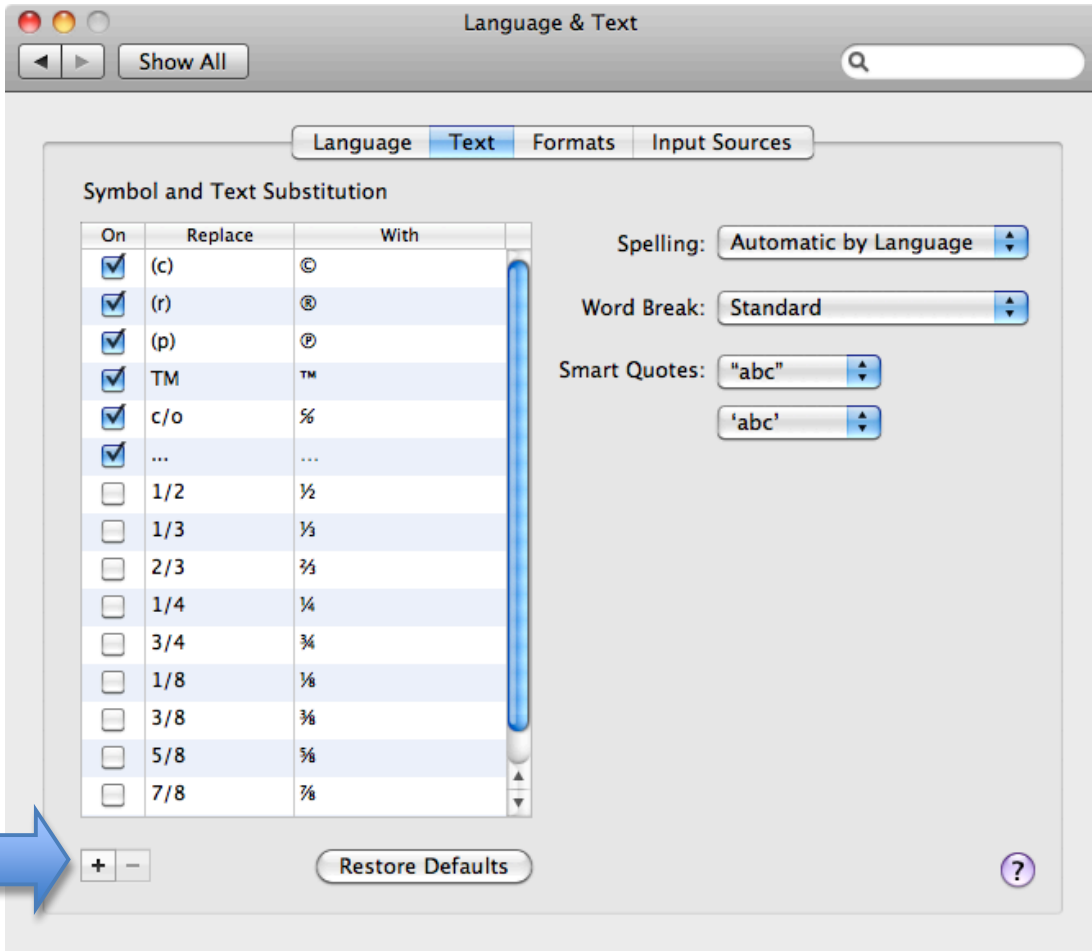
Language & Text

Show All

Language | Text | Formats | Input Sources

Symbol and Text Substitution

| On | Replace | With |
|---|---|---|
| ☑ | (c) | © |
| ☑ | (r) | ® |
| ☑ | (p) | ℗ |
| ☑ | TM | ™ |
| ☑ | c/o | ℅ |
| ☑ | ... | … |
| ☐ | 1/2 | ½ |
| ☐ | 1/3 | ⅓ |
| ☐ | 2/3 | ⅔ |
| ☐ | 1/4 | ¼ |
| ☐ | 3/4 | ¾ |
| ☐ | 1/8 | ⅛ |
| ☐ | 3/8 | ⅜ |
| ☐ | 5/8 | ⅝ |
| ☐ | 7/8 | ⅞ |

Spelling: Automatic by Language

Word Break: Standard

Smart Quotes: "abc"

'abc'

+ −

Restore Defaults

?